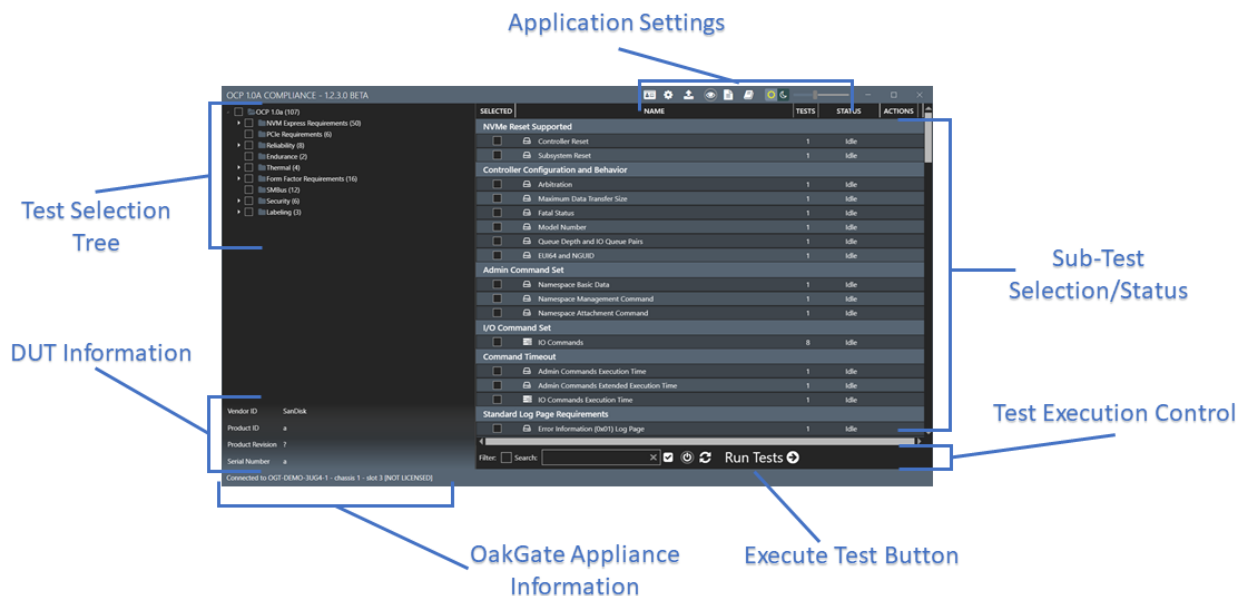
Application Settings

OCP 1.0A COMPLIANCE - 1.2.3.0 BETA

OCP 1.0a (107)
NVM Express Requirements (50)
PCIe Requirements (6)
Reliability (8)
Endurance (2)
Thermal (4)
Form Factor Requirements (16)
SMBus (12)
Security (6)
Labeling (3)

| SELECTED | NAME | TESTS | STATUS | ACTIONS |
|---|---|---|---|---|
| NVMe Reset Supported | | | | |
| | Controller Reset | 1 | Idle | |
| | Subsystem Reset | 1 | Idle | |
| Controller Configuration and Behavior | | | | |
| | Arbitration | 1 | Idle | |
| | Maximum Data Transfer Size | 1 | Idle | |
| | Fatal Status | 1 | Idle | |
| | Model Number | 1 | Idle | |
| | Queue Depth and IO Queue Pairs | 1 | Idle | |
| | EUI64 and NGUID | 1 | Idle | |
| Admin Command Set | | | | |
| | Namespace Basic Data | 1 | Idle | |
| | Namespace Management Command | 1 | Idle | |
| | Namespace Attachment Command | 1 | Idle | |
| I/O Command Set | | | | |
| | IO Commands | 8 | Idle | |
| Command Timeout | | | | |
| | Admin Commands Execution Time | 1 | Idle | |
| | Admin Commands Extended Execution Time | 1 | Idle | |
| | IO Commands Execution Time | 1 | Idle | |
| Standard Log Page Requirements | | | | |
| | Error Information (0x01) Log Page | 1 | Idle | |

Filter: Search: Run Tests

Vendor ID SanDisk
Product ID a
Product Revision ?
Serial Number a

Connected to OGT-DEMO-3UG4-1 - chassis 1 - slot 3 [NOT LICENSED]

Test Selection Tree

Sub-Test Selection/Status

DUT Information

Test Execution Control

OakGate Appliance Information

Execute Test Button